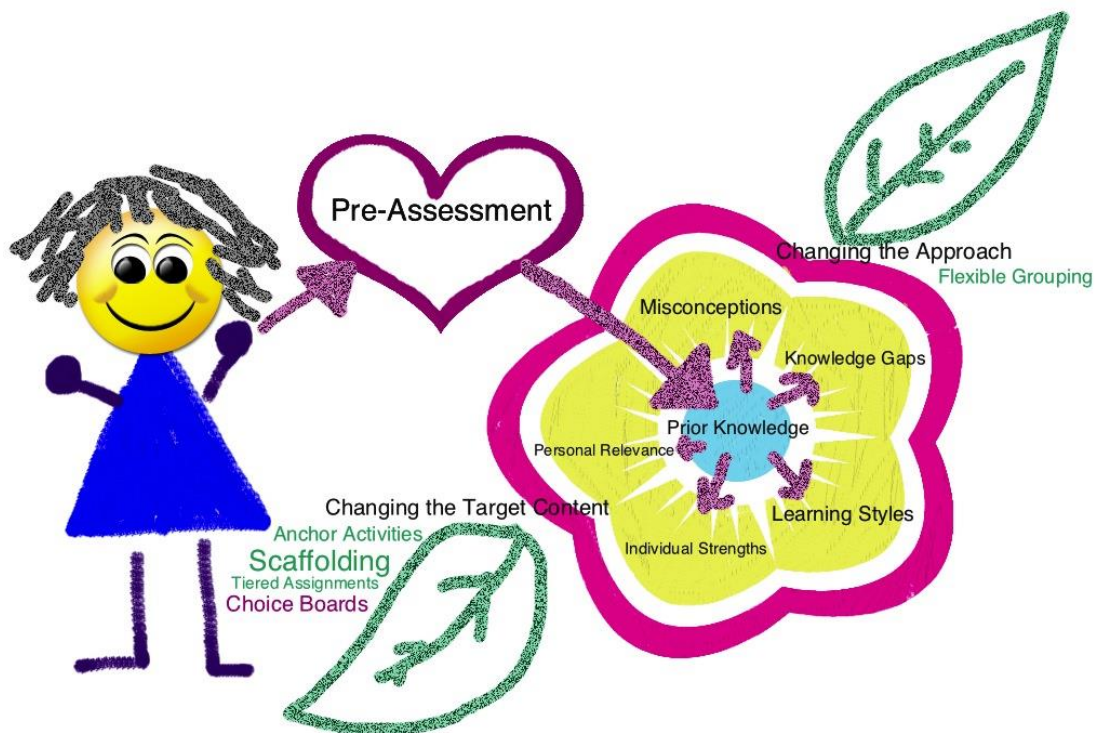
Pre-Assessment

Changing the Approach
Flexible Grouping

Misconceptions
Knowledge Gaps
Prior Knowledge
Personal Relevance
Learning Styles
Individual Strengths

Changing the Target Content
Anchor Activities
Scaffolding
Tiered Assignments
Choice Boards